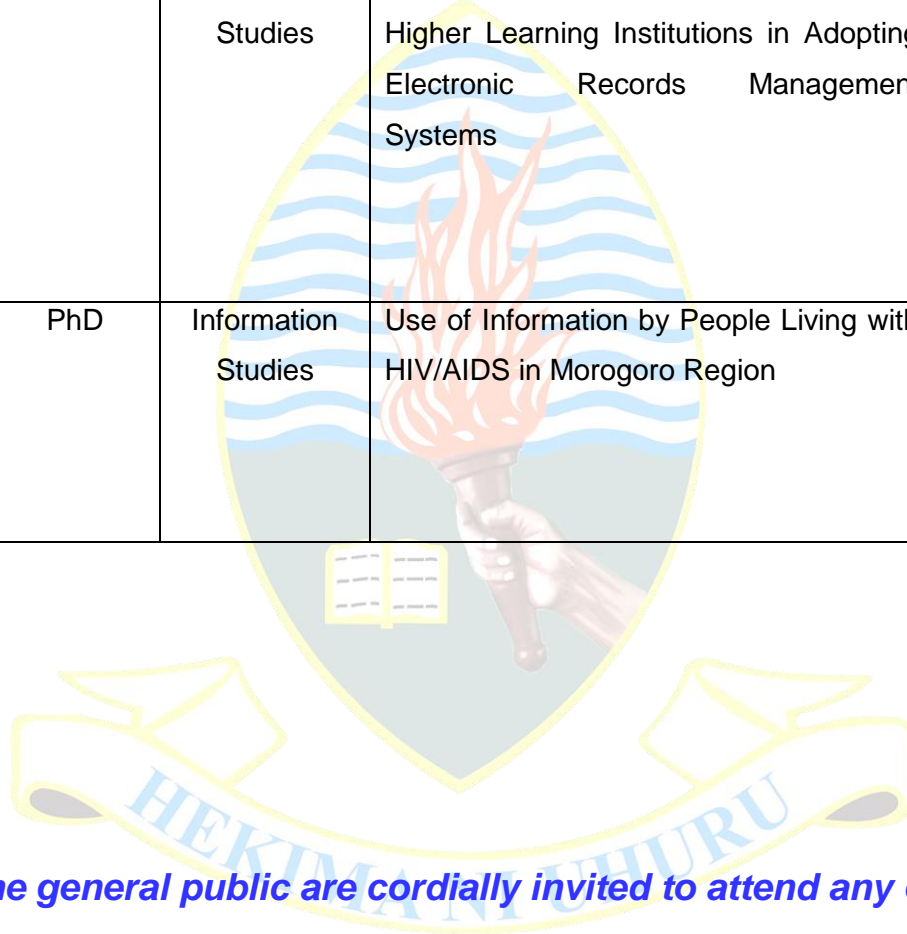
|  | Studies | Higher Learning Institutions in Adopting Electronic Records Managemen Systems |
|---|---|---|
| PhD | Information Studies | Use of Information by People Living with HIV/AIDS in Morogoro Region |

HEKIMA NI UHURU

he general public are cordially invited to attend any